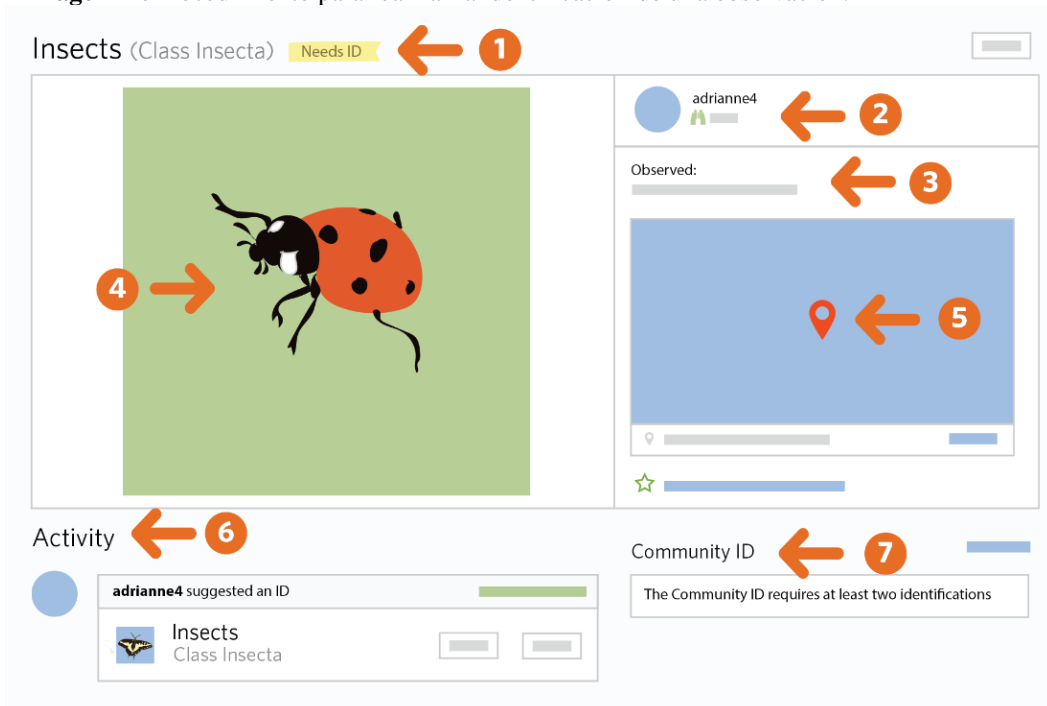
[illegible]

Insects (Class Insecta) Needs ID 1

adrianne4 2

Observed: 3

4

5

Activity 6

Community ID 7

adrianne4 suggested an ID

Insects
Class Insecta

The Community ID requires at least two identifications